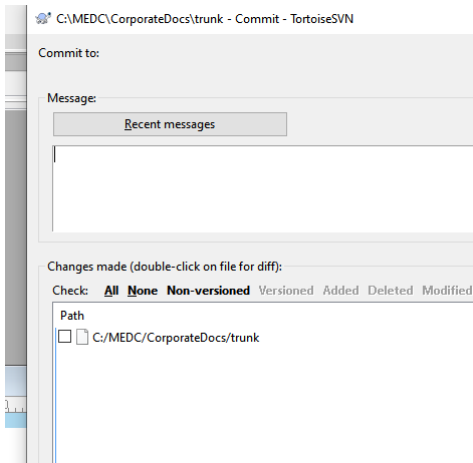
C:\MEDC\CorporateDocs\trunk - Commit - TortoiseSVN

Commit to:

Message:

Recent messages

Changes made (double-click on file for diff):

Check: All None Non-versioned Versioned Added Deleted Modified

Path

C:/MEDC/CorporateDocs/trunk